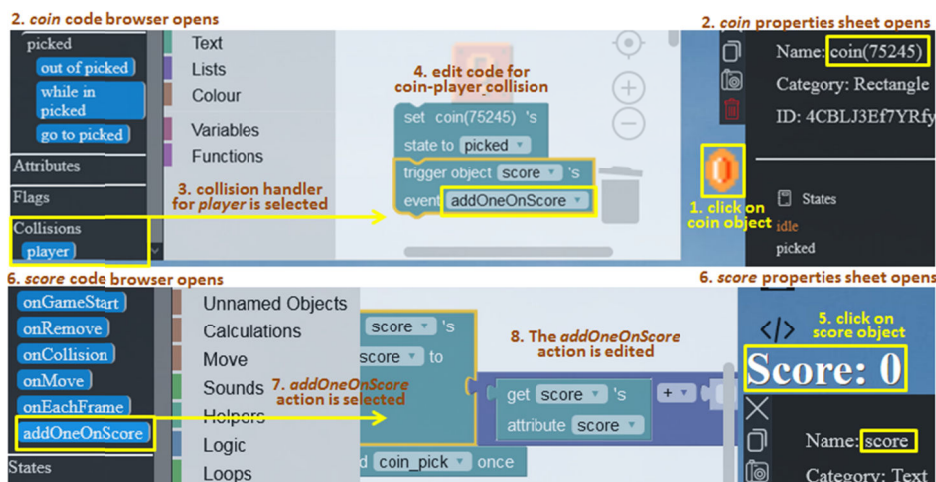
2. coin code browser opens

picked
out of picked
while in picked
go to picked
Attributes
Flags
Collisions
player

Text
Lists
Colour
Variables
Functions

3. collision handler for player is selected

4. edit code for coin-player collision

set coin(75245) 's
state to picked
trigger object score 's
event addOneOnScore

1. click on coin object

2. coin properties sheet opens

Name: coin(75245)
Category: Rectangle
ID: 4CBLJ3Ef7YRfy

States
idle
picked

6. score code browser opens

onGameStart
onRemove
onCollision
onMove
onEachFrame
addOneOnScore
States

Unnamed Objects
Calculations
Move
Sounds
Helpers
Logic
Loops

7. addOneOnScore action is selected

score 's
score to

8. The addOneOnScore action is edited

get score 's
attribute score
+

d coin_pick once

6. score properties sheet opens

5. click on score object

Score: 0

Name: score
Category: Text